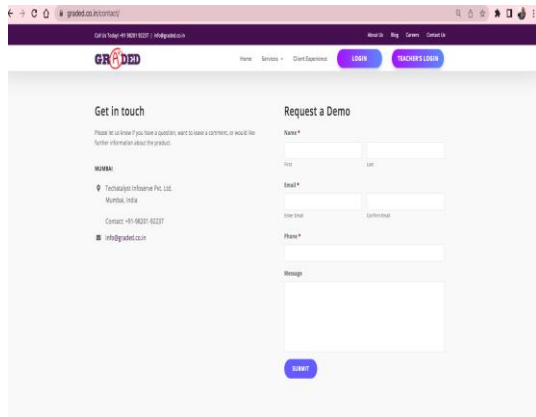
graded.co.in/contact/

Call Us Today! +91 98201 92237 | info@graded.co.in

About Us Blog Careers Contact Us

GRADED

Home Services Client Experience LOGIN TEACHER'S LOGIN

Get in touch

Please let us know if you have a question, want to leave a comment, or would like further information about the product.

MUMBAI

Techatalyst Infoserve Pvt. Ltd. Mumbai, India

Contact: +91-98201-92237

info@graded.co.in

Request a Demo

Name*

First

Last

Email*

Enter Email

Confirm Email

Phone*

Message

SUBMIT